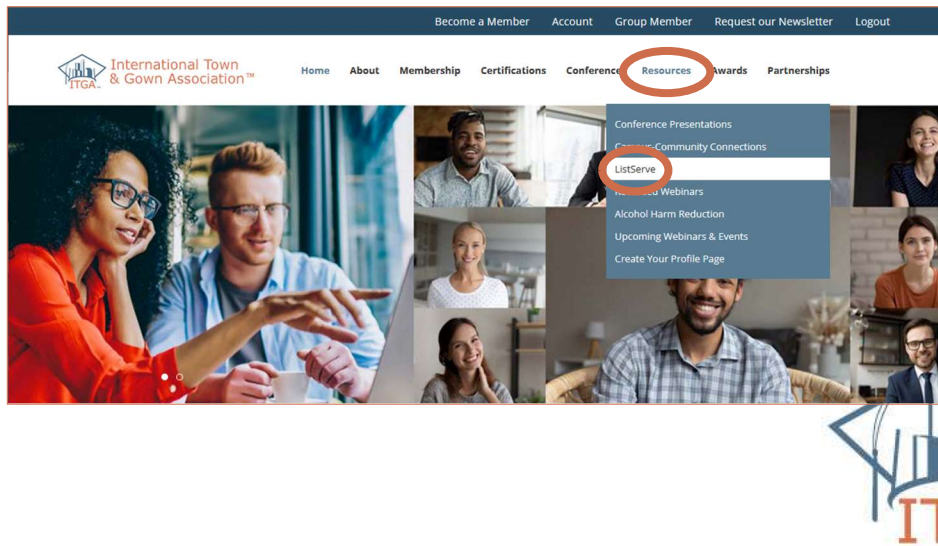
Become a Member Account Group Member Request our Newsletter Logout

ITGA International Town & Gown Association™

Home About Membership Certifications Conference Resources Awards Partnerships

Conference Presentations
Campus-Community Connections
ListServe
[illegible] Webinars
Alcohol Harm Reduction
Upcoming Webinars & Events
Create Your Profile Page